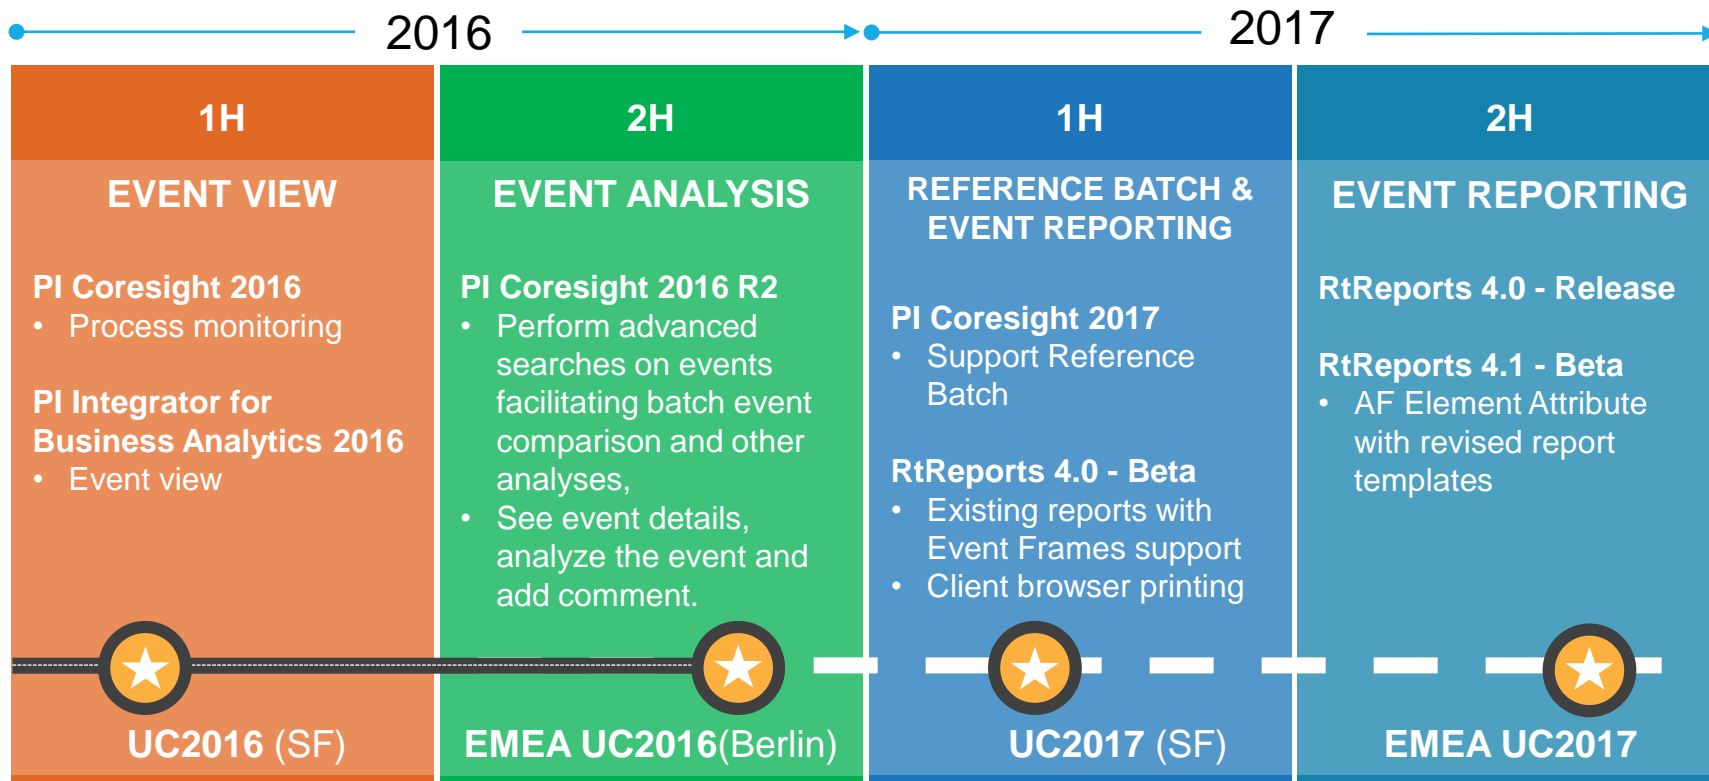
2016

2017

1H

EVENT VIEW

PI Coresight 2016
• Process monitoring

PI Integrator for Business Analytics 2016
• Event view

UC2016 (SF)

2H

EVENT ANALYSIS

PI Coresight 2016 R2
• Perform advanced searches on events facilitating batch event comparison and other analyses,
• See event details, analyze the event and add comment.

EMEA UC2016(Berlin)

1H

REFERENCE BATCH & EVENT REPORTING

PI Coresight 2017
• Support Reference Batch

RtReports 4.0 - Beta
• Existing reports with Event Frames support
• Client browser printing

UC2017 (SF)

2H

EVENT REPORTING

RtReports 4.0 - Release

RtReports 4.1 - Beta
• AF Element Attribute with revised report templates

EMEA UC2017